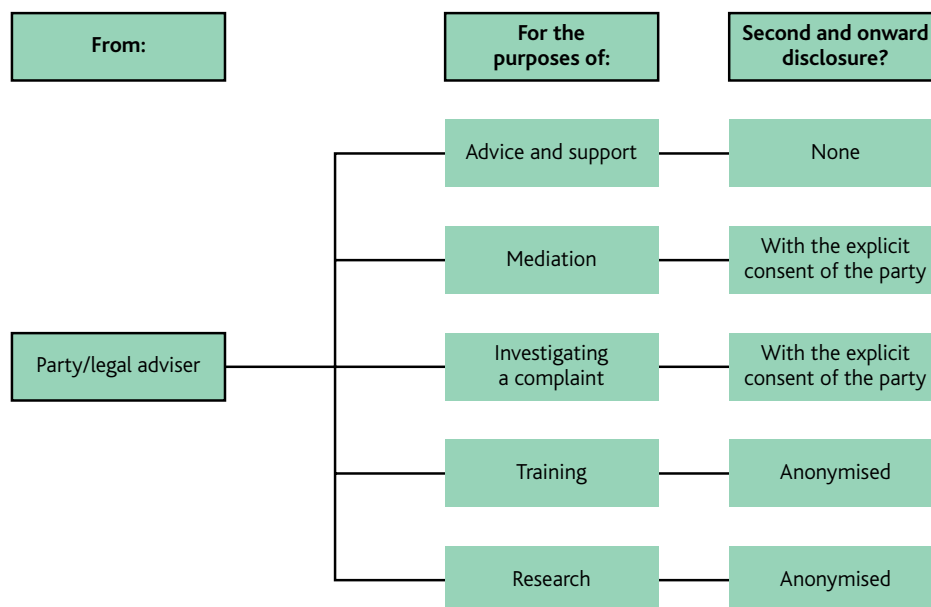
From:

For the purposes of:

Second and onward disclosure?

Party/legal adviser

Advice and support

None

Mediation

With the explicit consent of the party

Investigating a complaint

With the explicit consent of the party

Training

Anonymised

Research

Anonymised